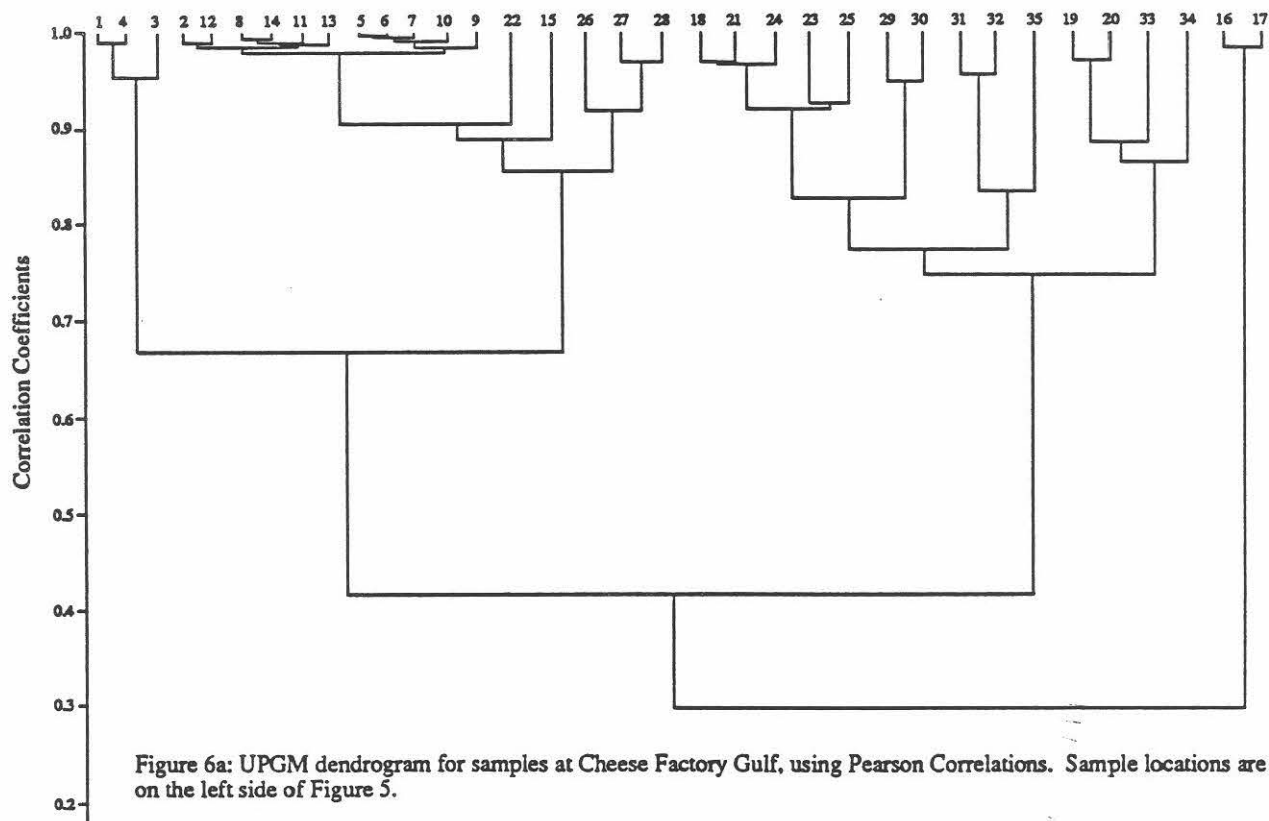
1 4 3 2 12 8 14 11 13 5 6 7 10 9 22 15 26 27 28 18 21 24 23 25 29 30 31 32 35 19 20 33 34 16 17

1.0
0.9
0.8
0.7
0.6
0.5
0.4
0.3
0.2

Correlation Coefficients

Figure 6a: UPGM dendrogram for samples at Cheese Factory Gulf, using Pearson Correlations. Sample locations are on the left side of Figure 5.